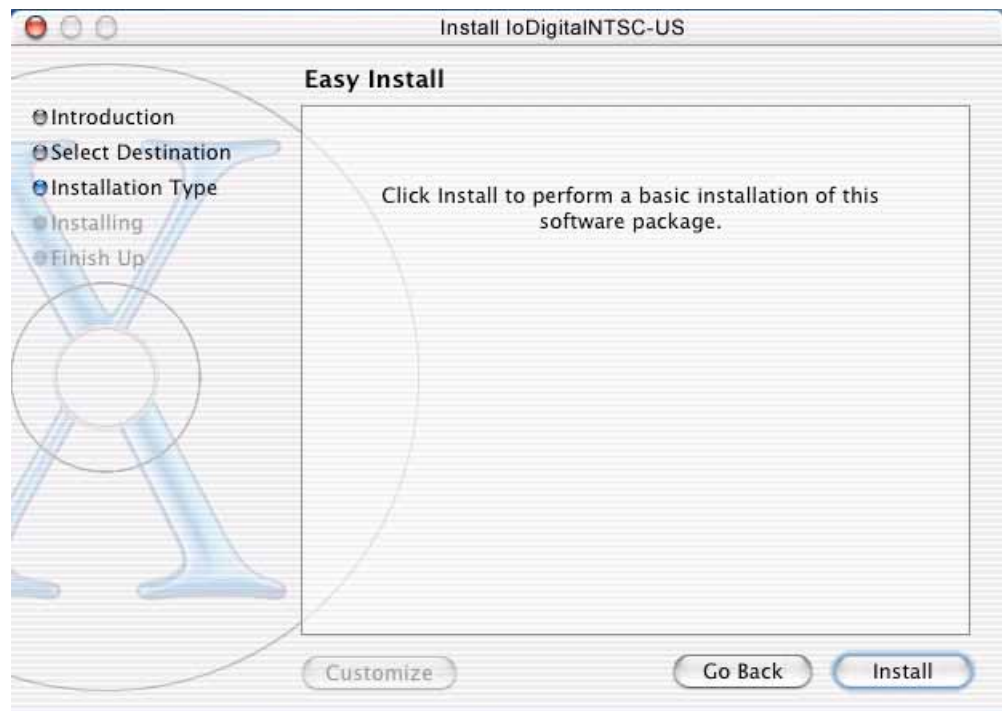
Install IoDigitalNTSC-US

Easy Install

Introduction
Select Destination
Installation Type
Installing
Finish Up

Click Install to perform a basic installation of this software package.

Customize

Go Back

Install